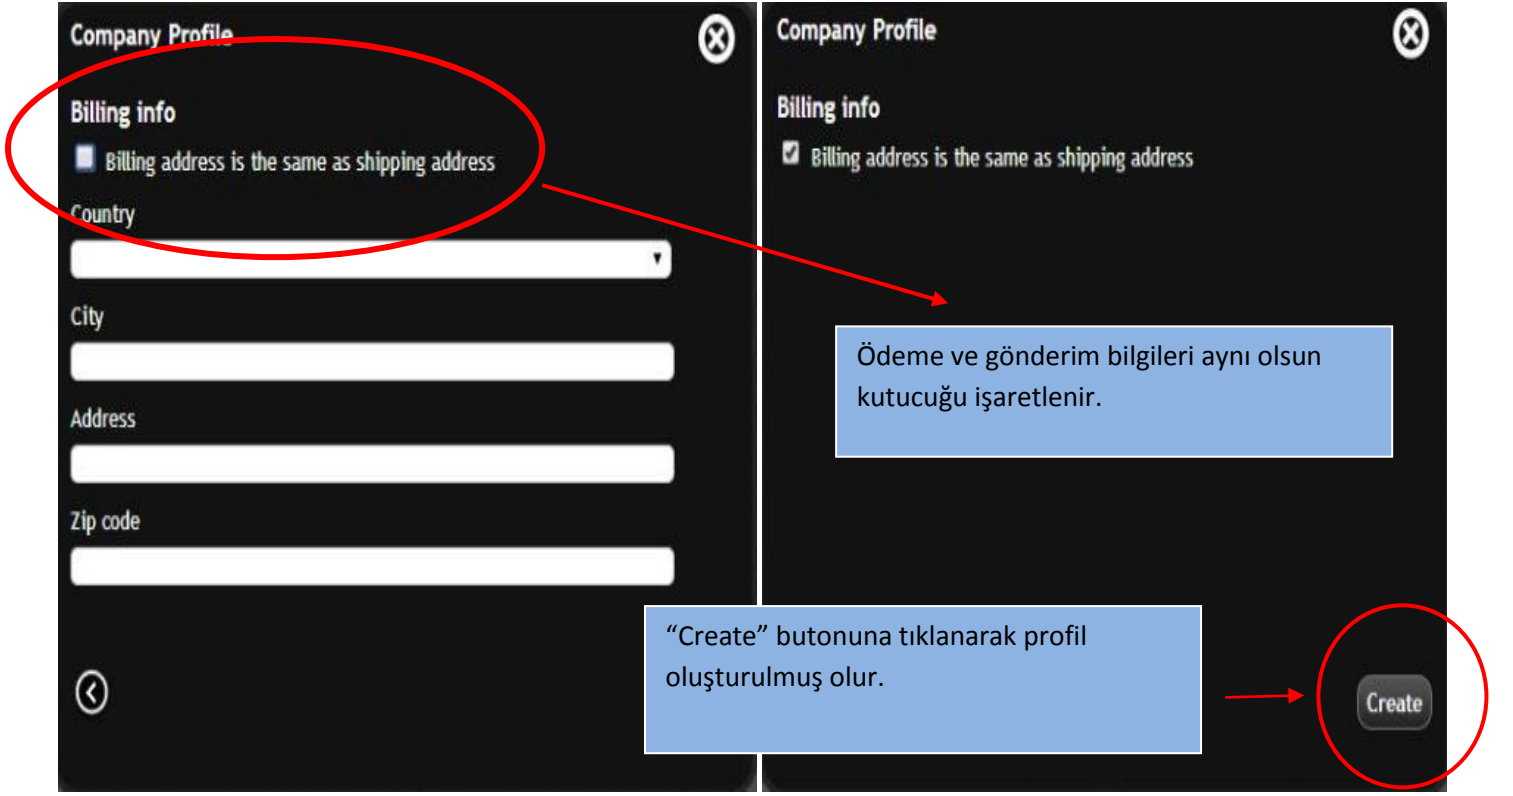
Company Profile

Billing info

Billing address is the same as shipping address

Country

City

Address

Zip code

Company Profile

Billing info

Billing address is the same as shipping address

Ödeme ve gönderim bilgileri aynı olsun kutucuğu işaretlenir.

“Create” butonuna tıklanarak profil oluşturulmuş olur.

Create